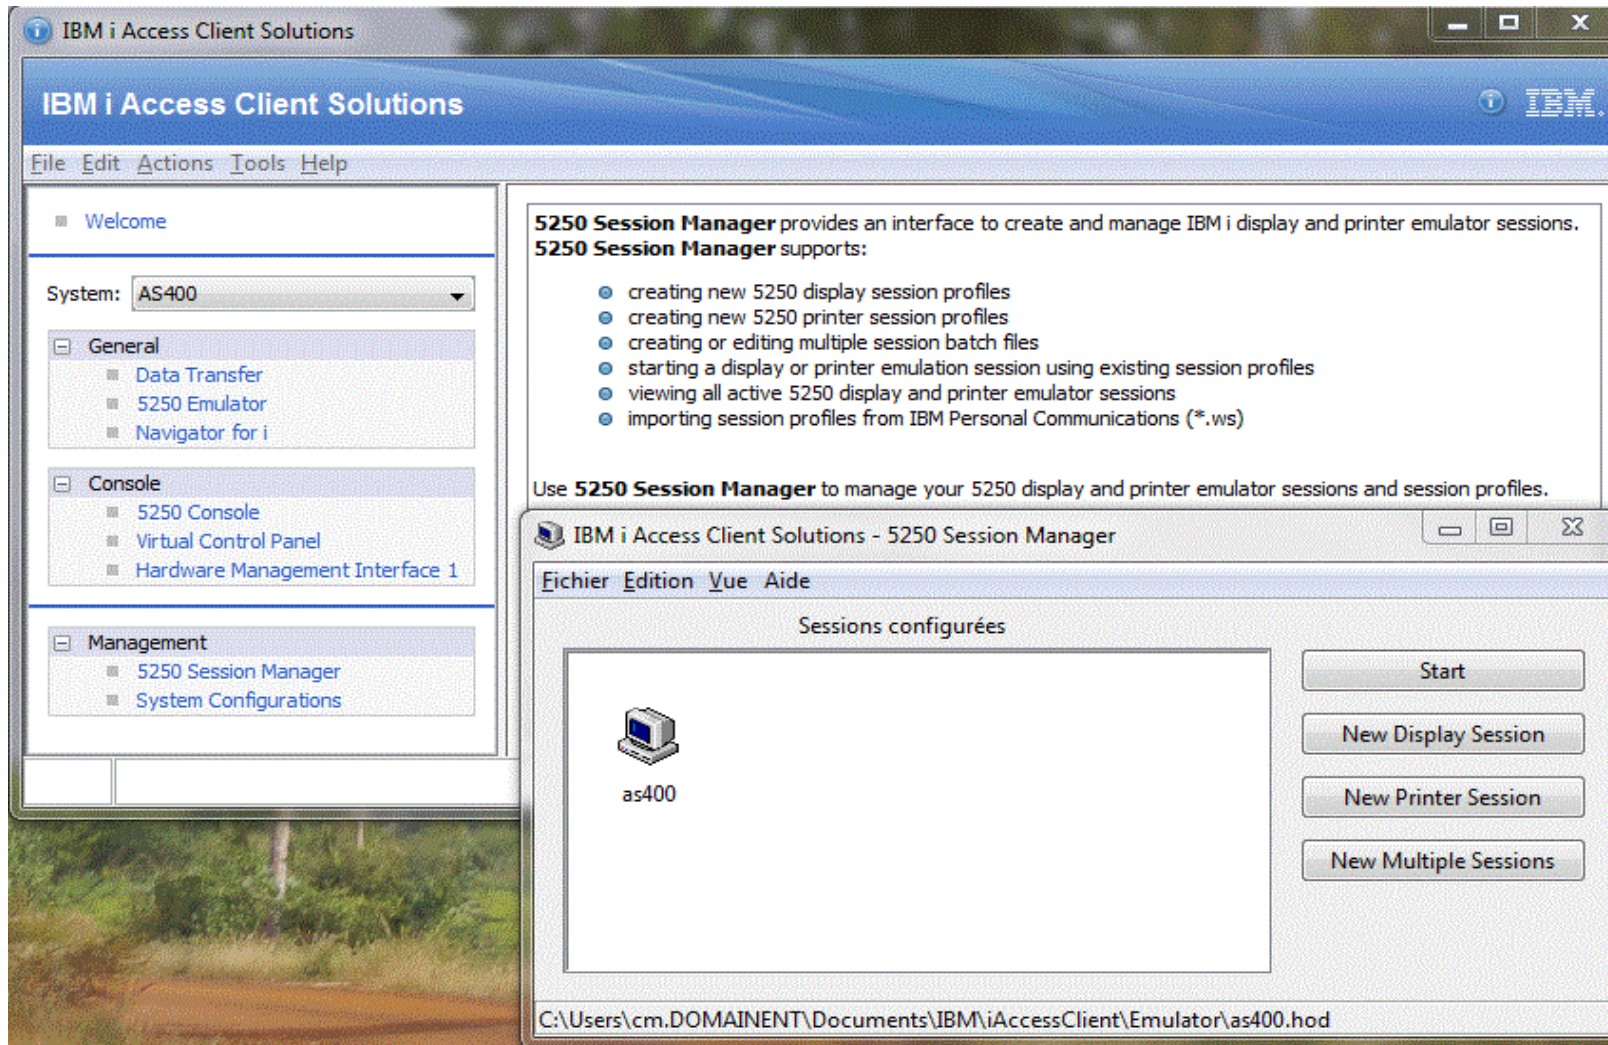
IBM i Access Client Solutions

IBM i Access Client Solutions

IBM.

File Edit Actions Tools Help

Welcome

System: AS400

General
Data Transfer
5250 Emulator
Navigator for i

Console
5250 Console
Virtual Control Panel
Hardware Management Interface 1

Management
5250 Session Manager
System Configurations

**5250 Session Manager** provides an interface to create and manage IBM i display and printer emulator sessions.
**5250 Session Manager** supports:

- creating new 5250 display session profiles
- creating new 5250 printer session profiles
- creating or editing multiple session batch files
- starting a display or printer emulation session using existing session profiles
- viewing all active 5250 display and printer emulator sessions
- importing session profiles from IBM Personal Communications (*.ws)

Use **5250 Session Manager** to manage your 5250 display and printer emulator sessions and session profiles.

IBM i Access Client Solutions - 5250 Session Manager

Fichier Edition Vue Aide

Sessions configurées

as400

Start

New Display Session

New Printer Session

New Multiple Sessions

C:\Users\cm.DOMAINENT\Documents\IBM\iAccessClient\Emulator\as400.hod